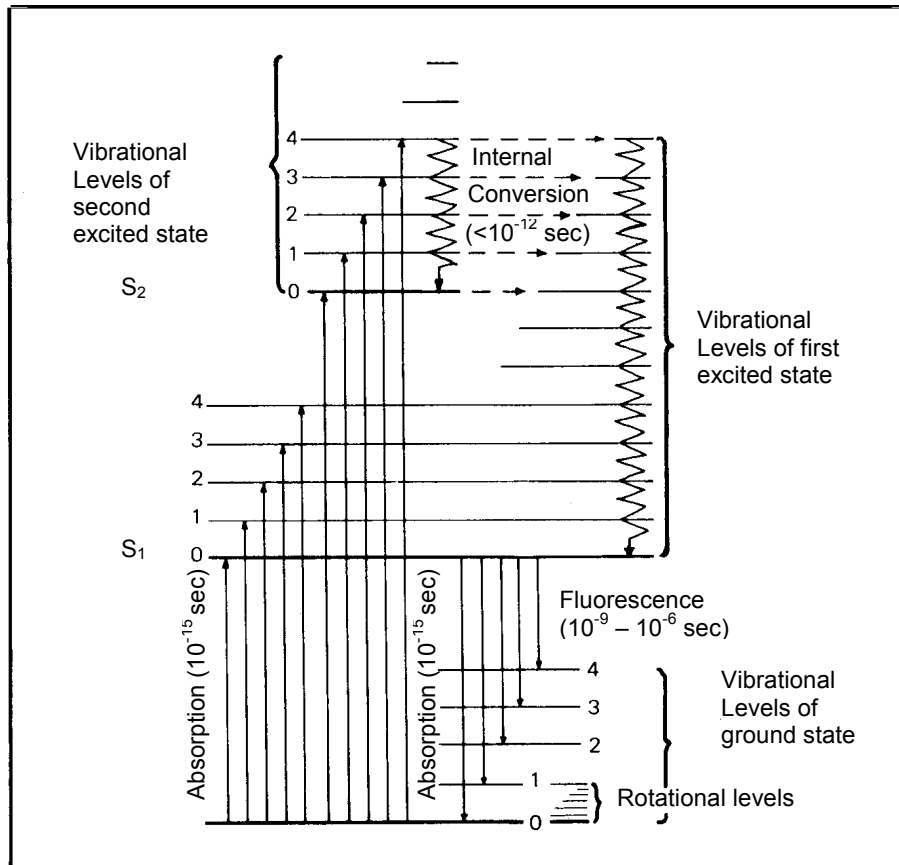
Vibrational Levels of second excited state

$S_2$

4
3
2
1
0

Internal Conversion ($<10^{-12}$ sec)

Vibrational Levels of first excited state

4
3
2
1
$S_1$ 0

Absorption ($10^{-15}$ sec)

Absorption ($10^{-15}$ sec)

Fluorescence ($10^{-9} - 10^{-6}$ sec)

4
3
2
1
0

Vibrational Levels of ground state

Rotational levels